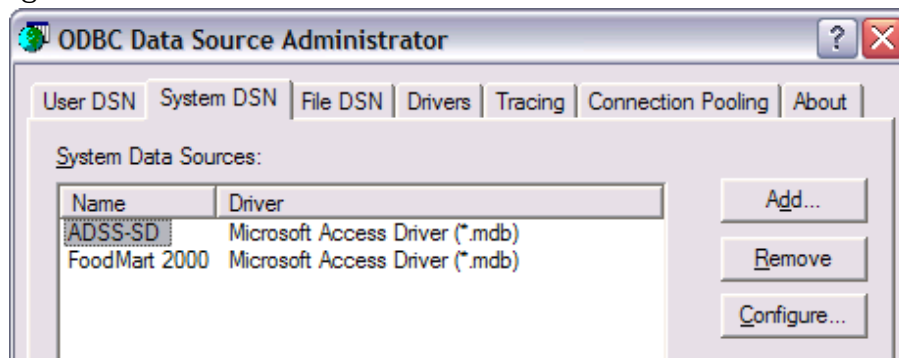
ODBC Data Source Administrator

?

User DSN | System DSN | File DSN | Drivers | Tracing | Connection Pooling | About

System Data Sources:

| Name | Driver |
|---|---|
| ADSS-SD | Microsoft Access Driver (*.mdb) |
| FoodMart 2000 | Microsoft Access Driver (*.mdb) |

Add...

Remove

Configure...